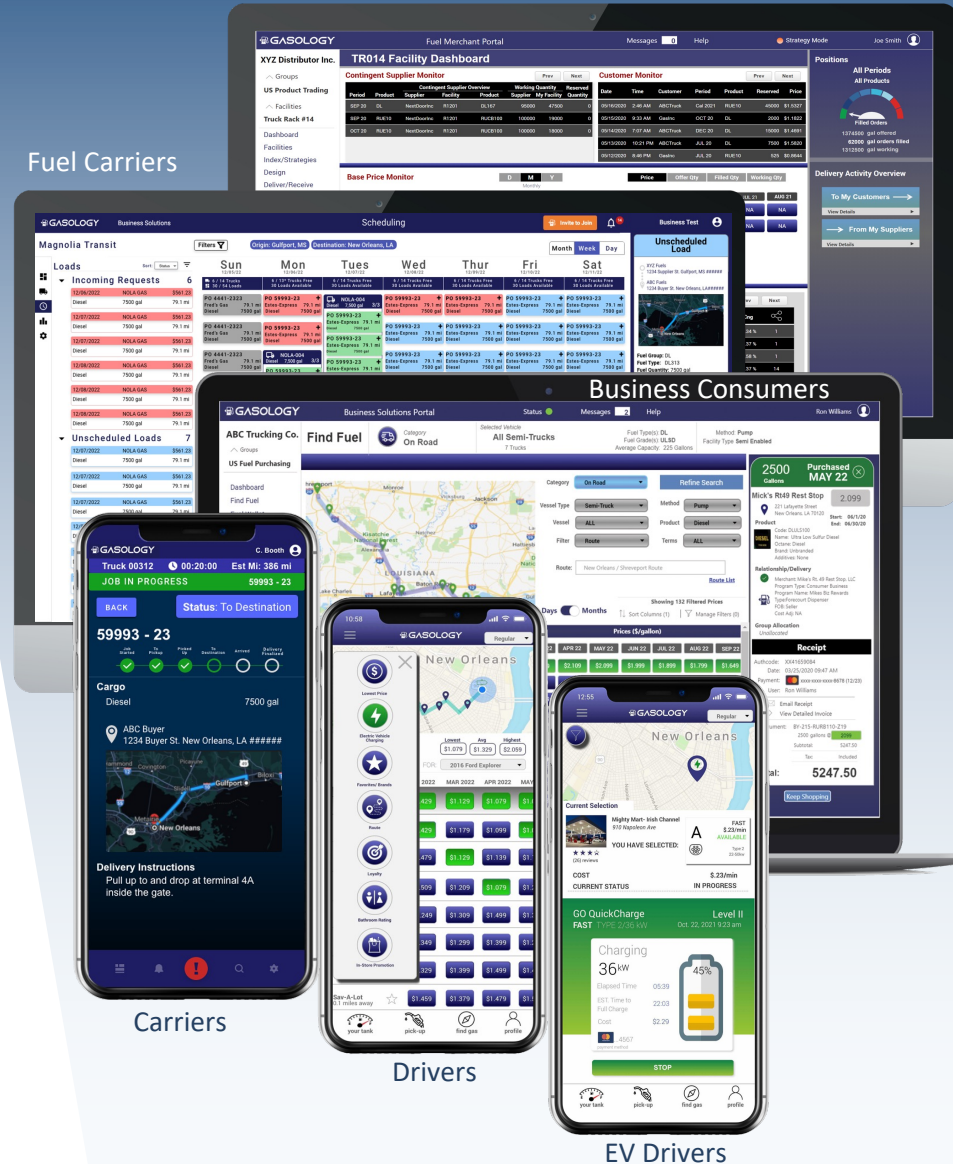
Fuel Carriers

GASOLOGY Fuel Merchant Portal Messages 0 Help Strategy Mode Joe Smith

XYZ Distributor Inc.

Groups

US Product Trading

Facilities

Truck Rack #14

Dashboard

Facilities

Index/Strategies

Design

Deliver/Receive

TR014 Facility Dashboard

Contingent Supplier Monitor Prev Next

Customer Monitor Prev Next

Base Price Monitor

Positions

All Periods

All Products

Filled Orders

1374000 gal offered

62000 gal orders filled

1312000 gal working

Delivery Activity Overview

To My Customers

View Details

From My Suppliers

View Details

GASOLOGY Business Solutions Scheduling Invite to Join Business Test

Magnolia Transit Filters Origin: Gulfport, MS Destination: New Orleans, LA Month Week Day

Loads

Incoming Requests 6

Unscheduled Loads 7

Sun Mon Tues Wed Thur Fri Sat

Unscheduled Load

Business Consumers

GASOLOGY Business Solutions Portal Status Messages 2 Help Ron Williams

ABC Trucking Co.

Groups

US Fuel Purchasing

Dashboard

Find Fuel

Find Fuel

Category On Road

Selected Vehicle All Semi-Trucks 7 Trucks

Fuel Type(s) DL Fuel Grade(s) ULSD Average Capacity: 225 Gallons

Method: Pump Facility Type Semi Enabled

Category On Road Refine Search

Vessel Type Semi-Truck Method Pump

Vessel ALL Product Diesel

Filter Route Terms ALL

Route: New Orleans / Shreveport Route

Route List

Days Months

Showing 132 Filtered Prices

Sort Columns (1) Manage Filters (0)

Prices ($/gallon)

2500 Gallons Purchased MAY 22

Mick's Rt49 Rest Stop 2.099

Product

Relationship/Delivery

Group Allocation Unallocated

Receipt

Email Receipt

View Detailed Invoice

5247.50

Keep Shopping

GASOLOGY C. Booth

Truck 00312 00:20:00 Est Mi: 386 mi

JOB IN PROGRESS 59993 - 23

BACK Status: To Destination

59993 - 23

Job Started To Pickup Picked Up To Destination Arrived Delivery Finalized

Cargo

Diesel 7500 gal

ABC Buyer

1234 Buyer St. New Orleans, LA ######

New Orleans

Delivery Instructions

Pull up to and drop at terminal 4A inside the gate.

Carriers

10:58

GASOLOGY Regular

New Orleans

Lowest Price

Electric Vehicle Charging

Favorites/ Brands

Route

Loyalty

Bathroom Rating

In-Store Promotion

Lowest $1.079 Avg $1.329 Highest $2.099

FOR 2016 Ford Explorer

Sav-A-Lot

your tank pick-up find gas profile

Drivers

12:55

GASOLOGY Regular

New Orleans

Current Selection

Mighty Mart- Irish Channel

910 Napoleon Ave

YOU HAVE SELECTED:

COST $.23/min

CURRENT STATUS IN PROGRESS

GO QuickCharge Level II

FAST TYPE 2/36 kW Oct. 22, 2021 9:23 am

Charging

36kW

45%

Elapsed Time 05:39

EST. Time to Full Charge 22:03

Cost $2.29

STOP

your tank pick-up find gas profile

EV Drivers